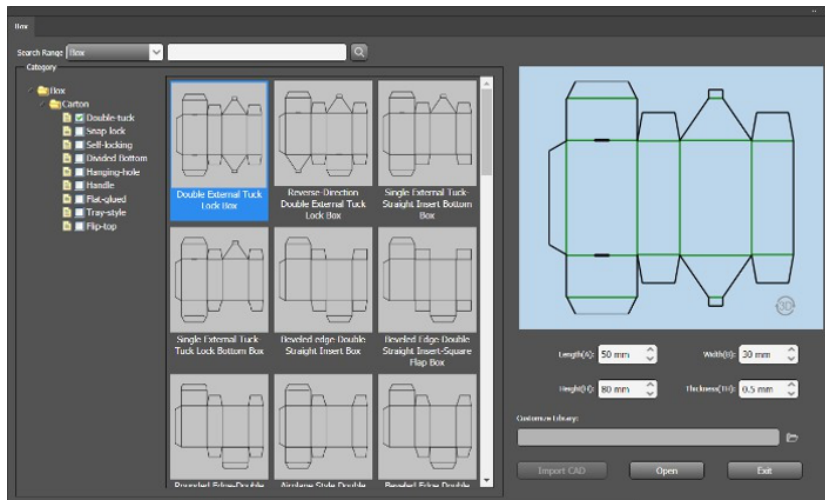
Box

Search Range Box

Category

Box
Carton
Double-tuck
Snap lock
Self-locking
Dividnd Bottom
Hanging-hole
Handle
Flat-glued
Tray-style
Flip-top

Double External Tuck Lock Box

Reverse Direction Double External Tuck Lock Box

Single External Tuck Straight Insert Bottom Box

Single External Tuck Tuck Lock Bottom Box

Beveled edge Double Straight Insert Box

Beveled Edge Double Straight Insert-Square Flap Box

Rounded Edge Double

Airplane Style Double

Beveled Edge Double

3D

Length(L): 50 mm

Width(W): 30 mm

Height(H): 80 mm

Thickness(T): 0.5 mm

Customize Library:

Import CAD

Open

Exit